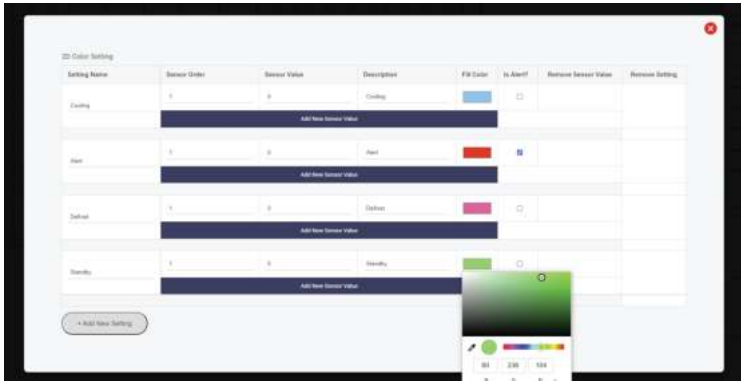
2D Color Setting

| Setting Name | Sensor Order | Sensor Value | Description | Fill Color | Is Alert? | Remove Sensor Value | Remove Setting |
|---|---|---|---|---|---|---|---|
| Cooling | 1 | 0 | Cooling | | | | |
| | Add New Sensor Value | | | | | | |
| Alert | 1 | 0 | Alert | | | | |
| | Add New Sensor Value | | | | | | |
| Defrost | 1 | 0 | Defrost | | | | |
| | Add New Sensor Value | | | | | | |
| Standby | 1 | 0 | Standby | | | | |
| | Add New Sensor Value | | | | | | |

+ Add New Setting

80 | 230 | 104